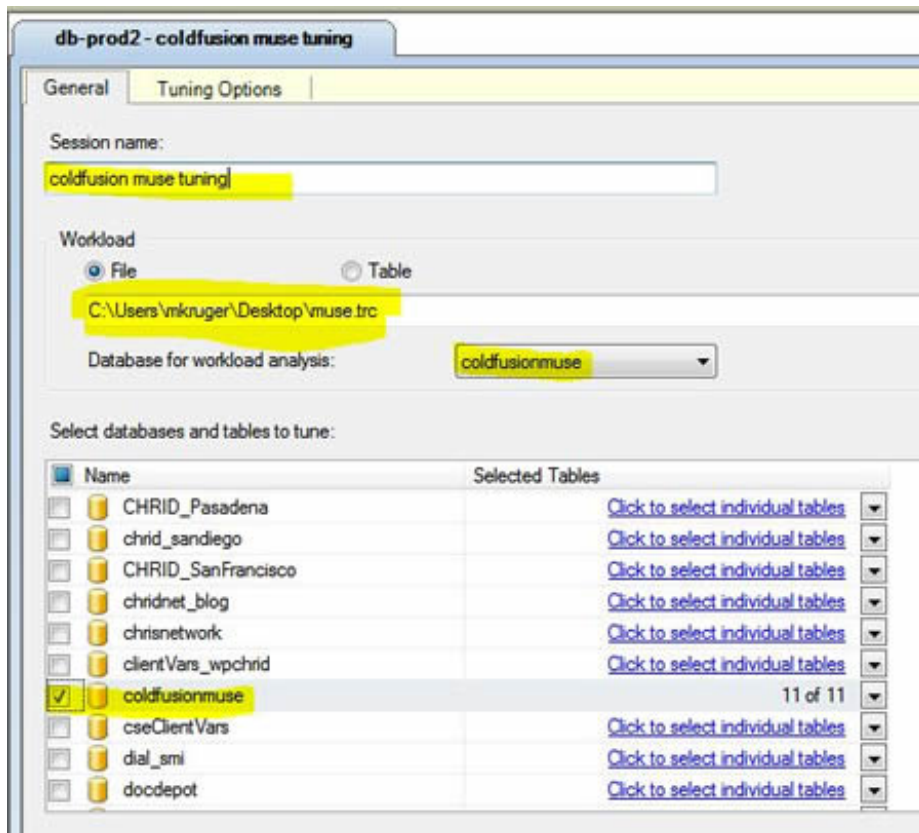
db-prod2 - coldfusion muse tuning

General | Tuning Options

Session name:

coldfusion muse tuning

Workload

File

Table

C:\Users\mkruger\Desktop\muse.trc

Database for workload analysis:

coldfusionmuse

Select databases and tables to tune:

| Name | Selected Tables |
|---|---|
| CHRID_Pasadena | Click to select individual tables |
| chrid_sandiego | Click to select individual tables |
| CHRID_SanFrancisco | Click to select individual tables |
| chridnet_blog | Click to select individual tables |
| chrisnetwork | Click to select individual tables |
| clientVars_wpchrid | Click to select individual tables |
| coldfusionmuse | 11 of 11 |
| cseClientVars | Click to select individual tables |
| dial_smi | Click to select individual tables |
| docdepot | Click to select individual tables |